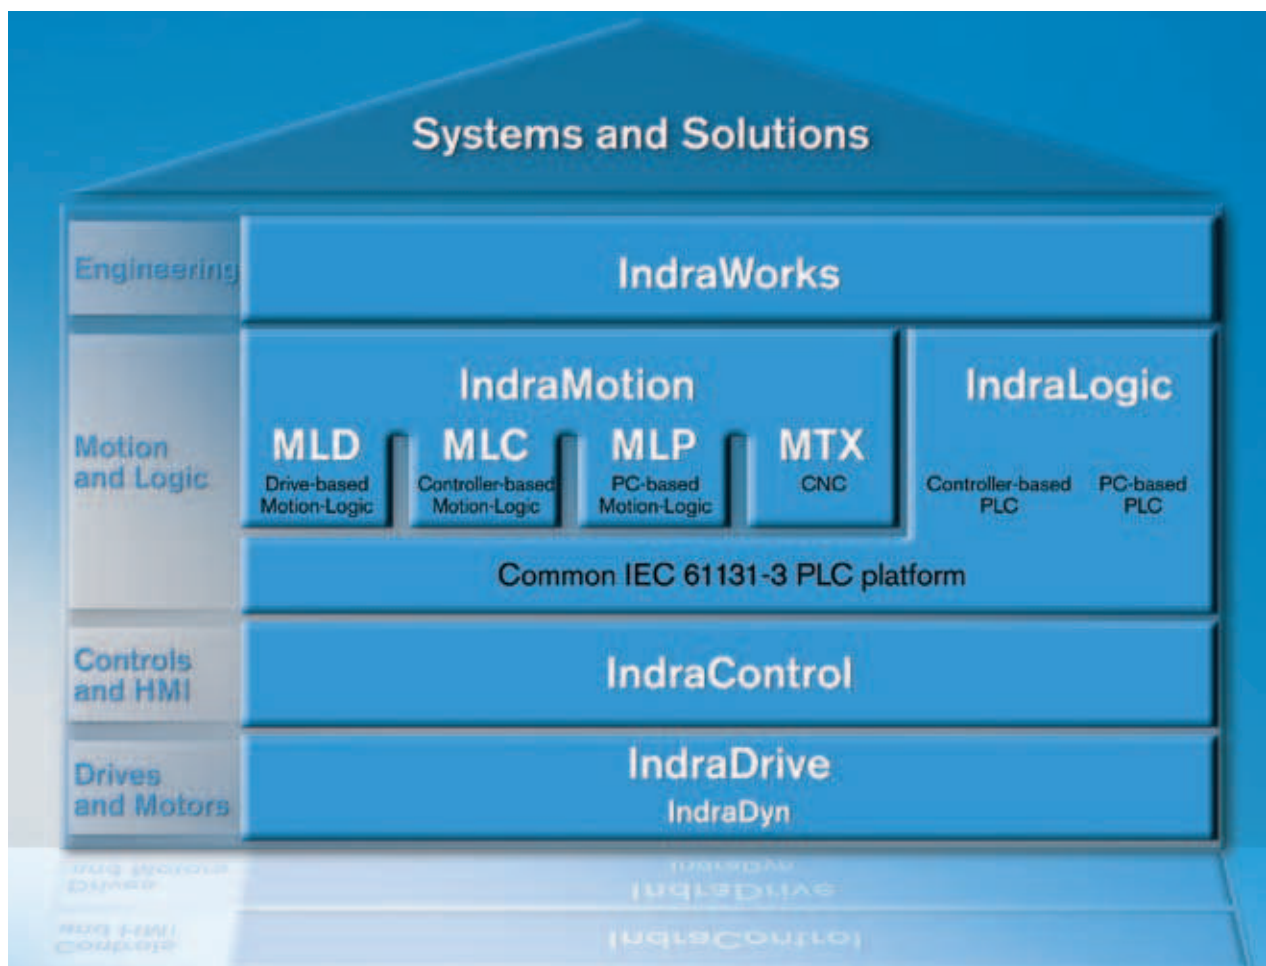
Systems and Solutions

Engineering

IndraWorks

Motion and Logic

IndraMotion

MLD
Drive-based Motion-Logic

MLC
Controller-based Motion-Logic

MLP
PC-based Motion-Logic

MTX
CNC

IndraLogic

Controller-based PLC

PC-based PLC

Common IEC 61131-3 PLC platform

Controls and HMI

IndraControl

Drives and Motors

IndraDrive
IndraDyn